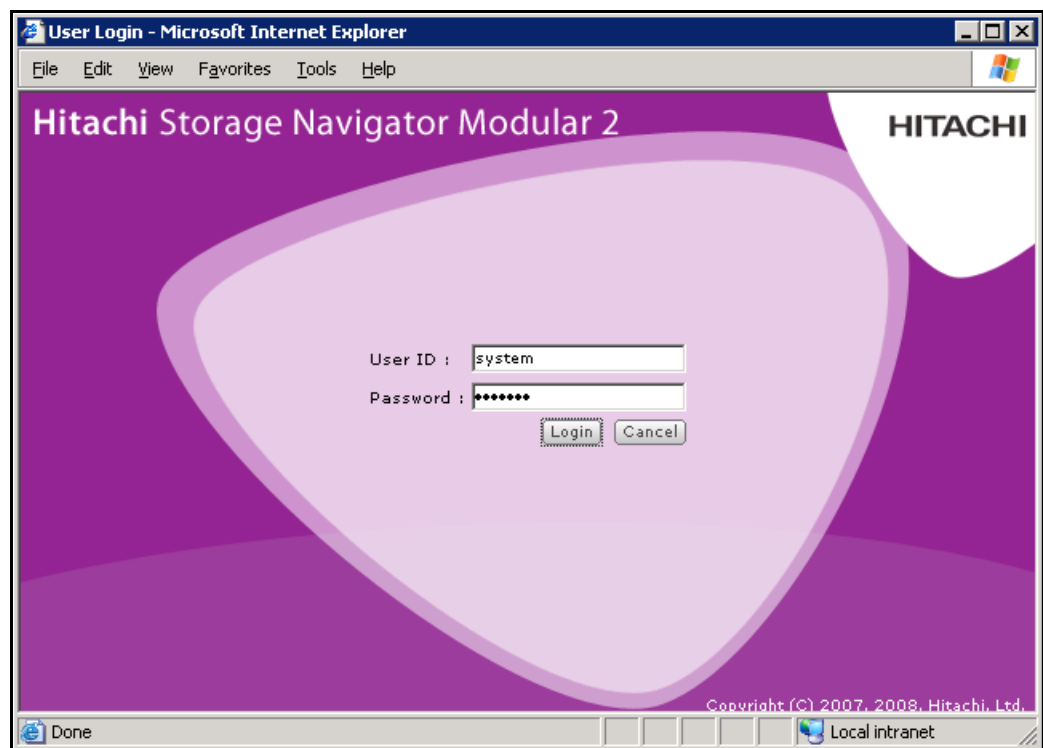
User Login - Microsoft Internet Explorer

File Edit View Favorites Tools Help

Hitachi Storage Navigator Modular 2

HITACHI

User ID : system

Password : •••••••

Login Cancel

Copyright (C) 2007, 2008, Hitachi, Ltd.

Done

Local intranet